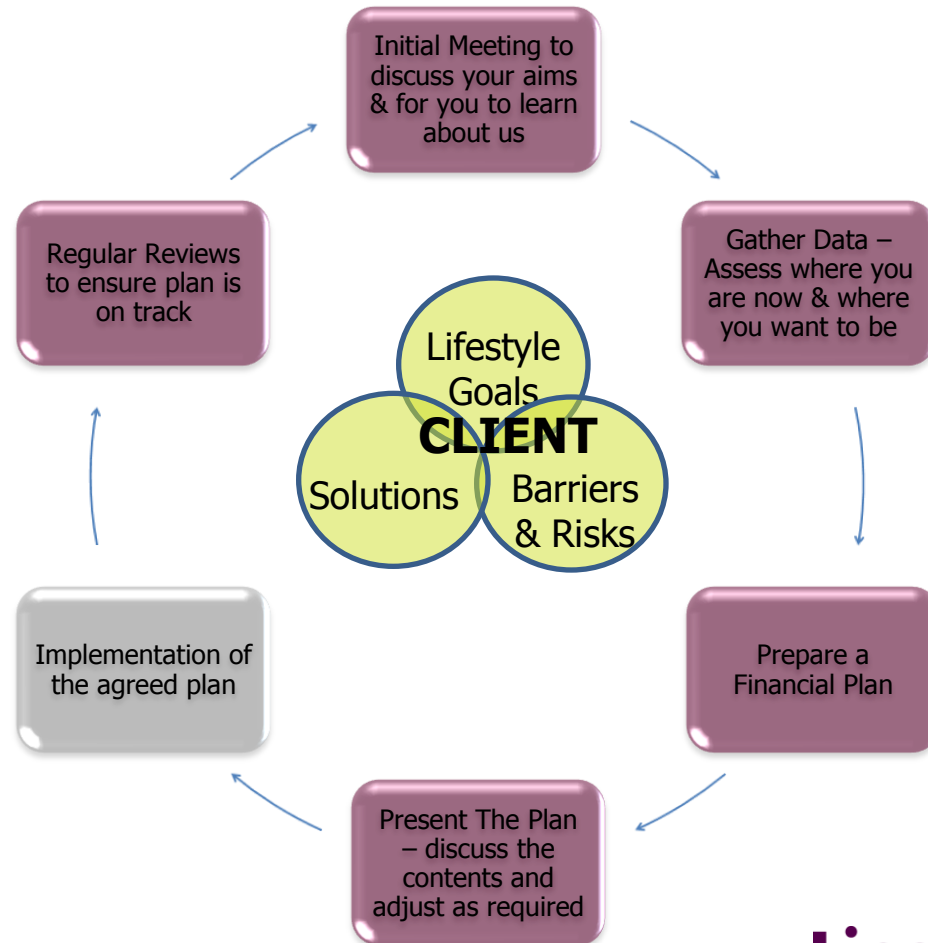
Initial Meeting to discuss your aims & for you to learn about us

Gather Data – Assess where you are now & where you want to be

Prepare a Financial Plan

Present The Plan – discuss the contents and adjust as required

Implementation of the agreed plan

Regular Reviews to ensure plan is on track

Lifestyle Goals

CLIENT

Solutions

Barriers & Risks